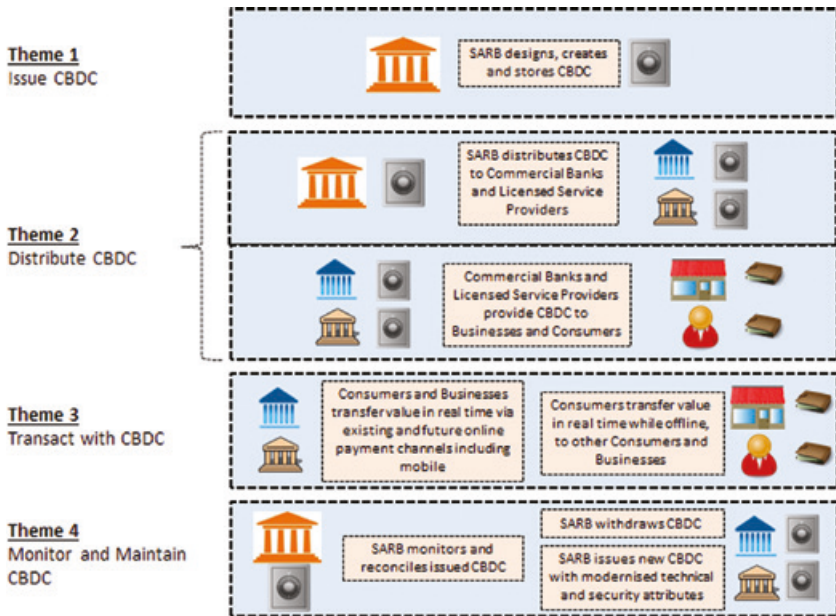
Theme 1
Issue CBDC

SARB designs, creates and stores CBDC

Theme 2
Distribute CBDC

SARB distributes CBDC to Commercial Banks and Licensed Service Providers

Commercial Banks and Licensed Service Providers provide CBDC to Businesses and Consumers

Theme 3
Transact with CBDC

Consumers and Businesses transfer value in real time via existing and future online payment channels including mobile

Consumers transfer value in real time while offline, to other Consumers and Businesses

Theme 4
Monitor and Maintain CBDC

SARB monitors and reconciles issued CBDC

SARB withdraws CBDC

SARB issues new CBDC with modernised technical and security attributes